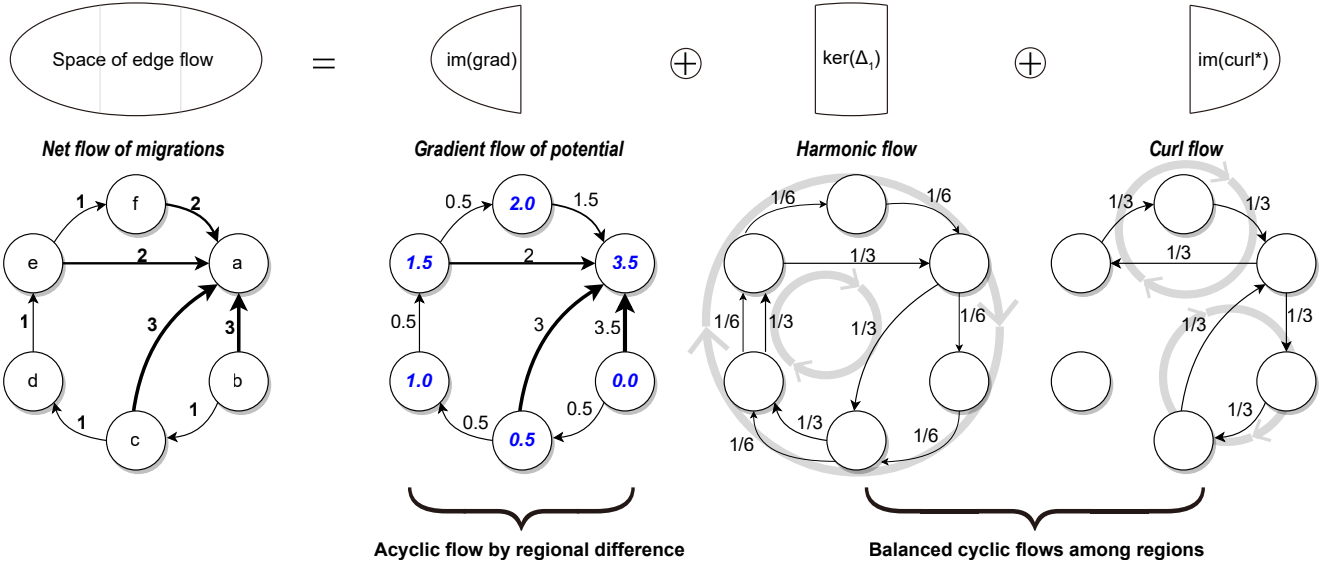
Space of edge flow = im(grad) $\oplus$ ker($\Delta_1$) $\oplus$ im(curl*)

Net flow of migrations

f
e
a
d
b
c
1
2
2
1
3
3
1
1

Gradient flow of potential

2.0
1.5
3.5
1.0
0.0
0.5
0.5
1.5
2
0.5
3
3.5
0.5
0.5

Harmonic flow

1/6
1/6
1/3
1/6
1/3
1/3
1/6
1/3
1/6
1/6

Curl flow

1/3
1/3
1/3
1/3
1/3
1/3

Acyclic flow by regional difference

Balanced cyclic flows among regions